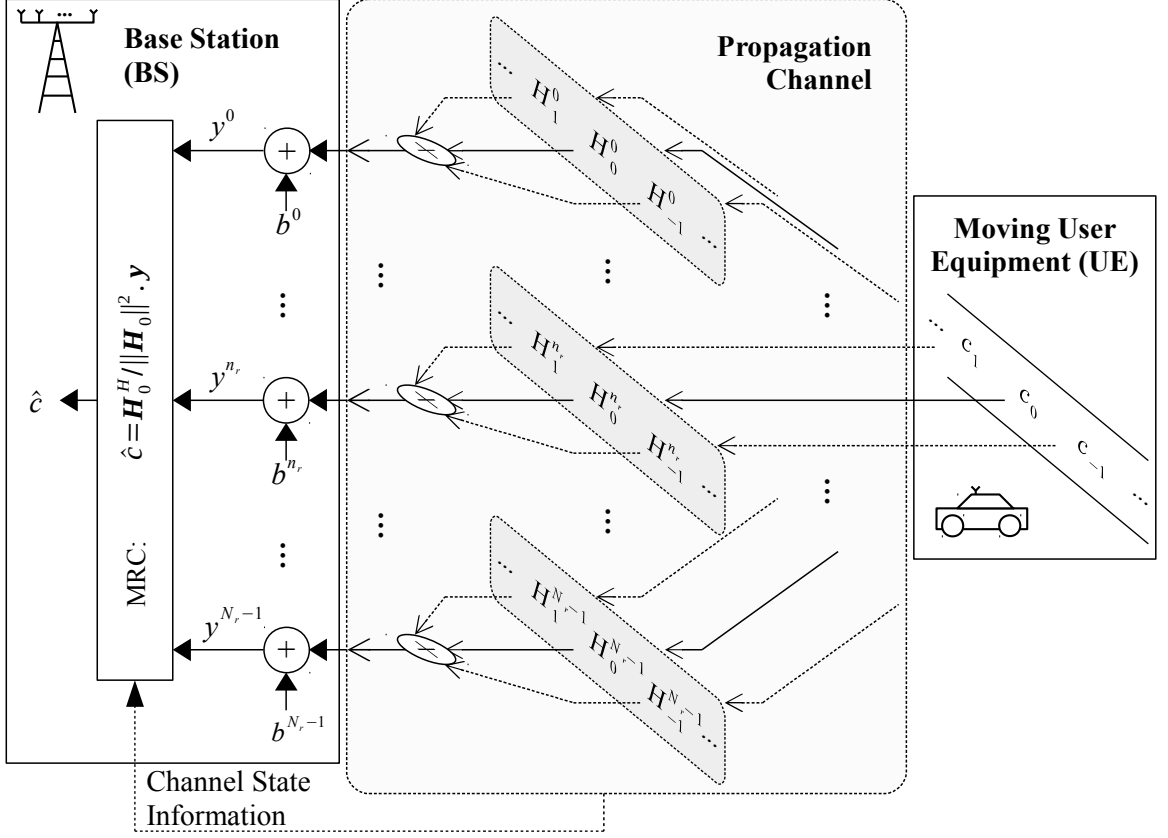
Base Station (BS)

Propagation Channel

Moving User Equipment (UE)

$y^0$

$b^0$

$y^{n_r}$

$b^{n_r}$

$y^{N_r-1}$

$b^{N_r-1}$

$\hat{c}$

MRC: $\hat{c} = \boldsymbol{H}_0^H / \|\boldsymbol{H}_0\|^2 \cdot \boldsymbol{y}$

$H_1^0$ $H_0^0$ $H_{-1}^0$

$H_1^{n_r}$ $H_0^{n_r}$ $H_{-1}^{n_r}$

$H_1^{N_r-1}$ $H_0^{N_r-1}$ $H_{-1}^{N_r-1}$

$c_1$ $c_0$ $c_{-1}$

Channel State Information